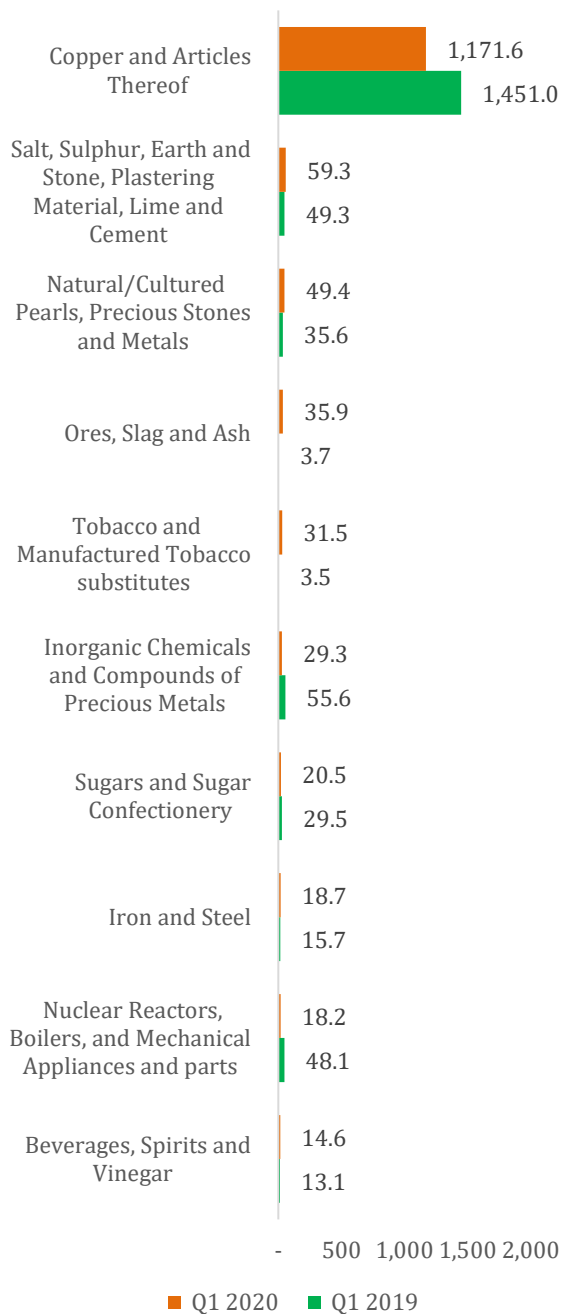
Copper and Articles Thereof
1,171.6
1,451.0

Salt, Sulphur, Earth and Stone, Plastering Material, Lime and Cement
59.3
49.3

Natural/Cultured Pearls, Precious Stones and Metals
49.4
35.6

Ores, Slag and Ash
35.9
3.7

Tobacco and Manufactured Tobacco substitutes
31.5
3.5

Inorganic Chemicals and Compounds of Precious Metals
29.3
55.6

Sugars and Sugar Confectionery
20.5
29.5

Iron and Steel
18.7
15.7

Nuclear Reactors, Boilers, and Mechanical Appliances and parts
18.2
48.1

Beverages, Spirits and Vinegar
14.6
13.1

- 500 1,000 1,500 2,000

Q1 2020 Q1 2019